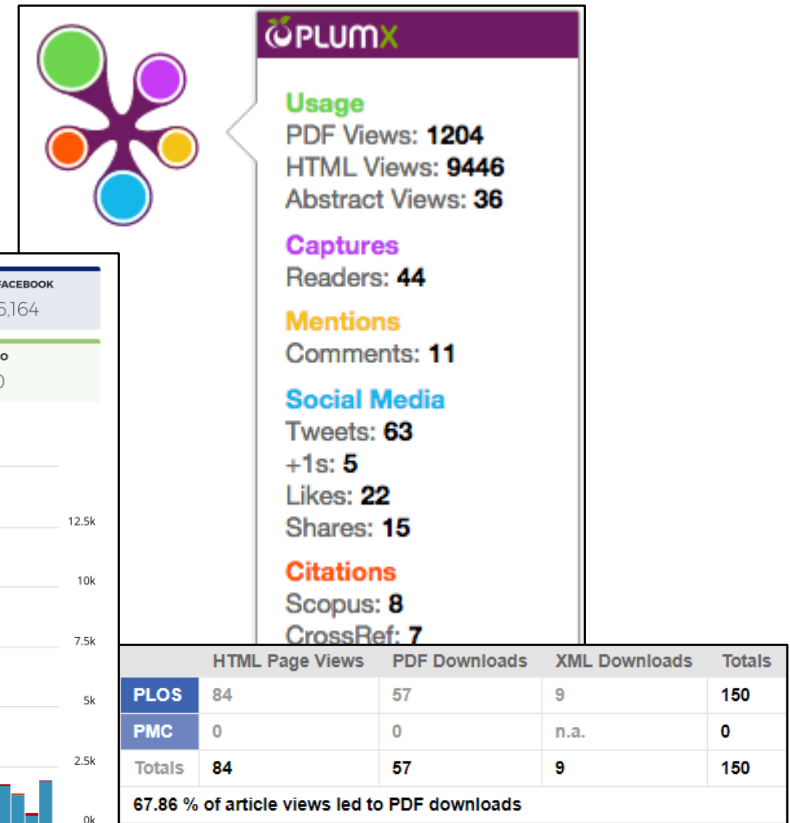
PLUMX

Usage
PDF Views: 1204
HTML Views: 9446
Abstract Views: 36

Captures
Readers: 44

Mentions
Comments: 11

Social Media
Tweets: 63
+1s: 5
Likes: 22
Shares: 15

Citations
Scopus: 8
CrossRef: 7

ACEBOOK
5,164

O
0

12.5k
10k
7.5k
5k
2.5k
0k

| | HTML Page Views | PDF Downloads | XML Downloads | Totals |
|---|---|---|---|---|
| PLOS | 84 | 57 | 9 | 150 |
| PMC | 0 | 0 | n.a. | 0 |
| Totals | 84 | 57 | 9 | 150 |

67.86 % of article views led to PDF downloads